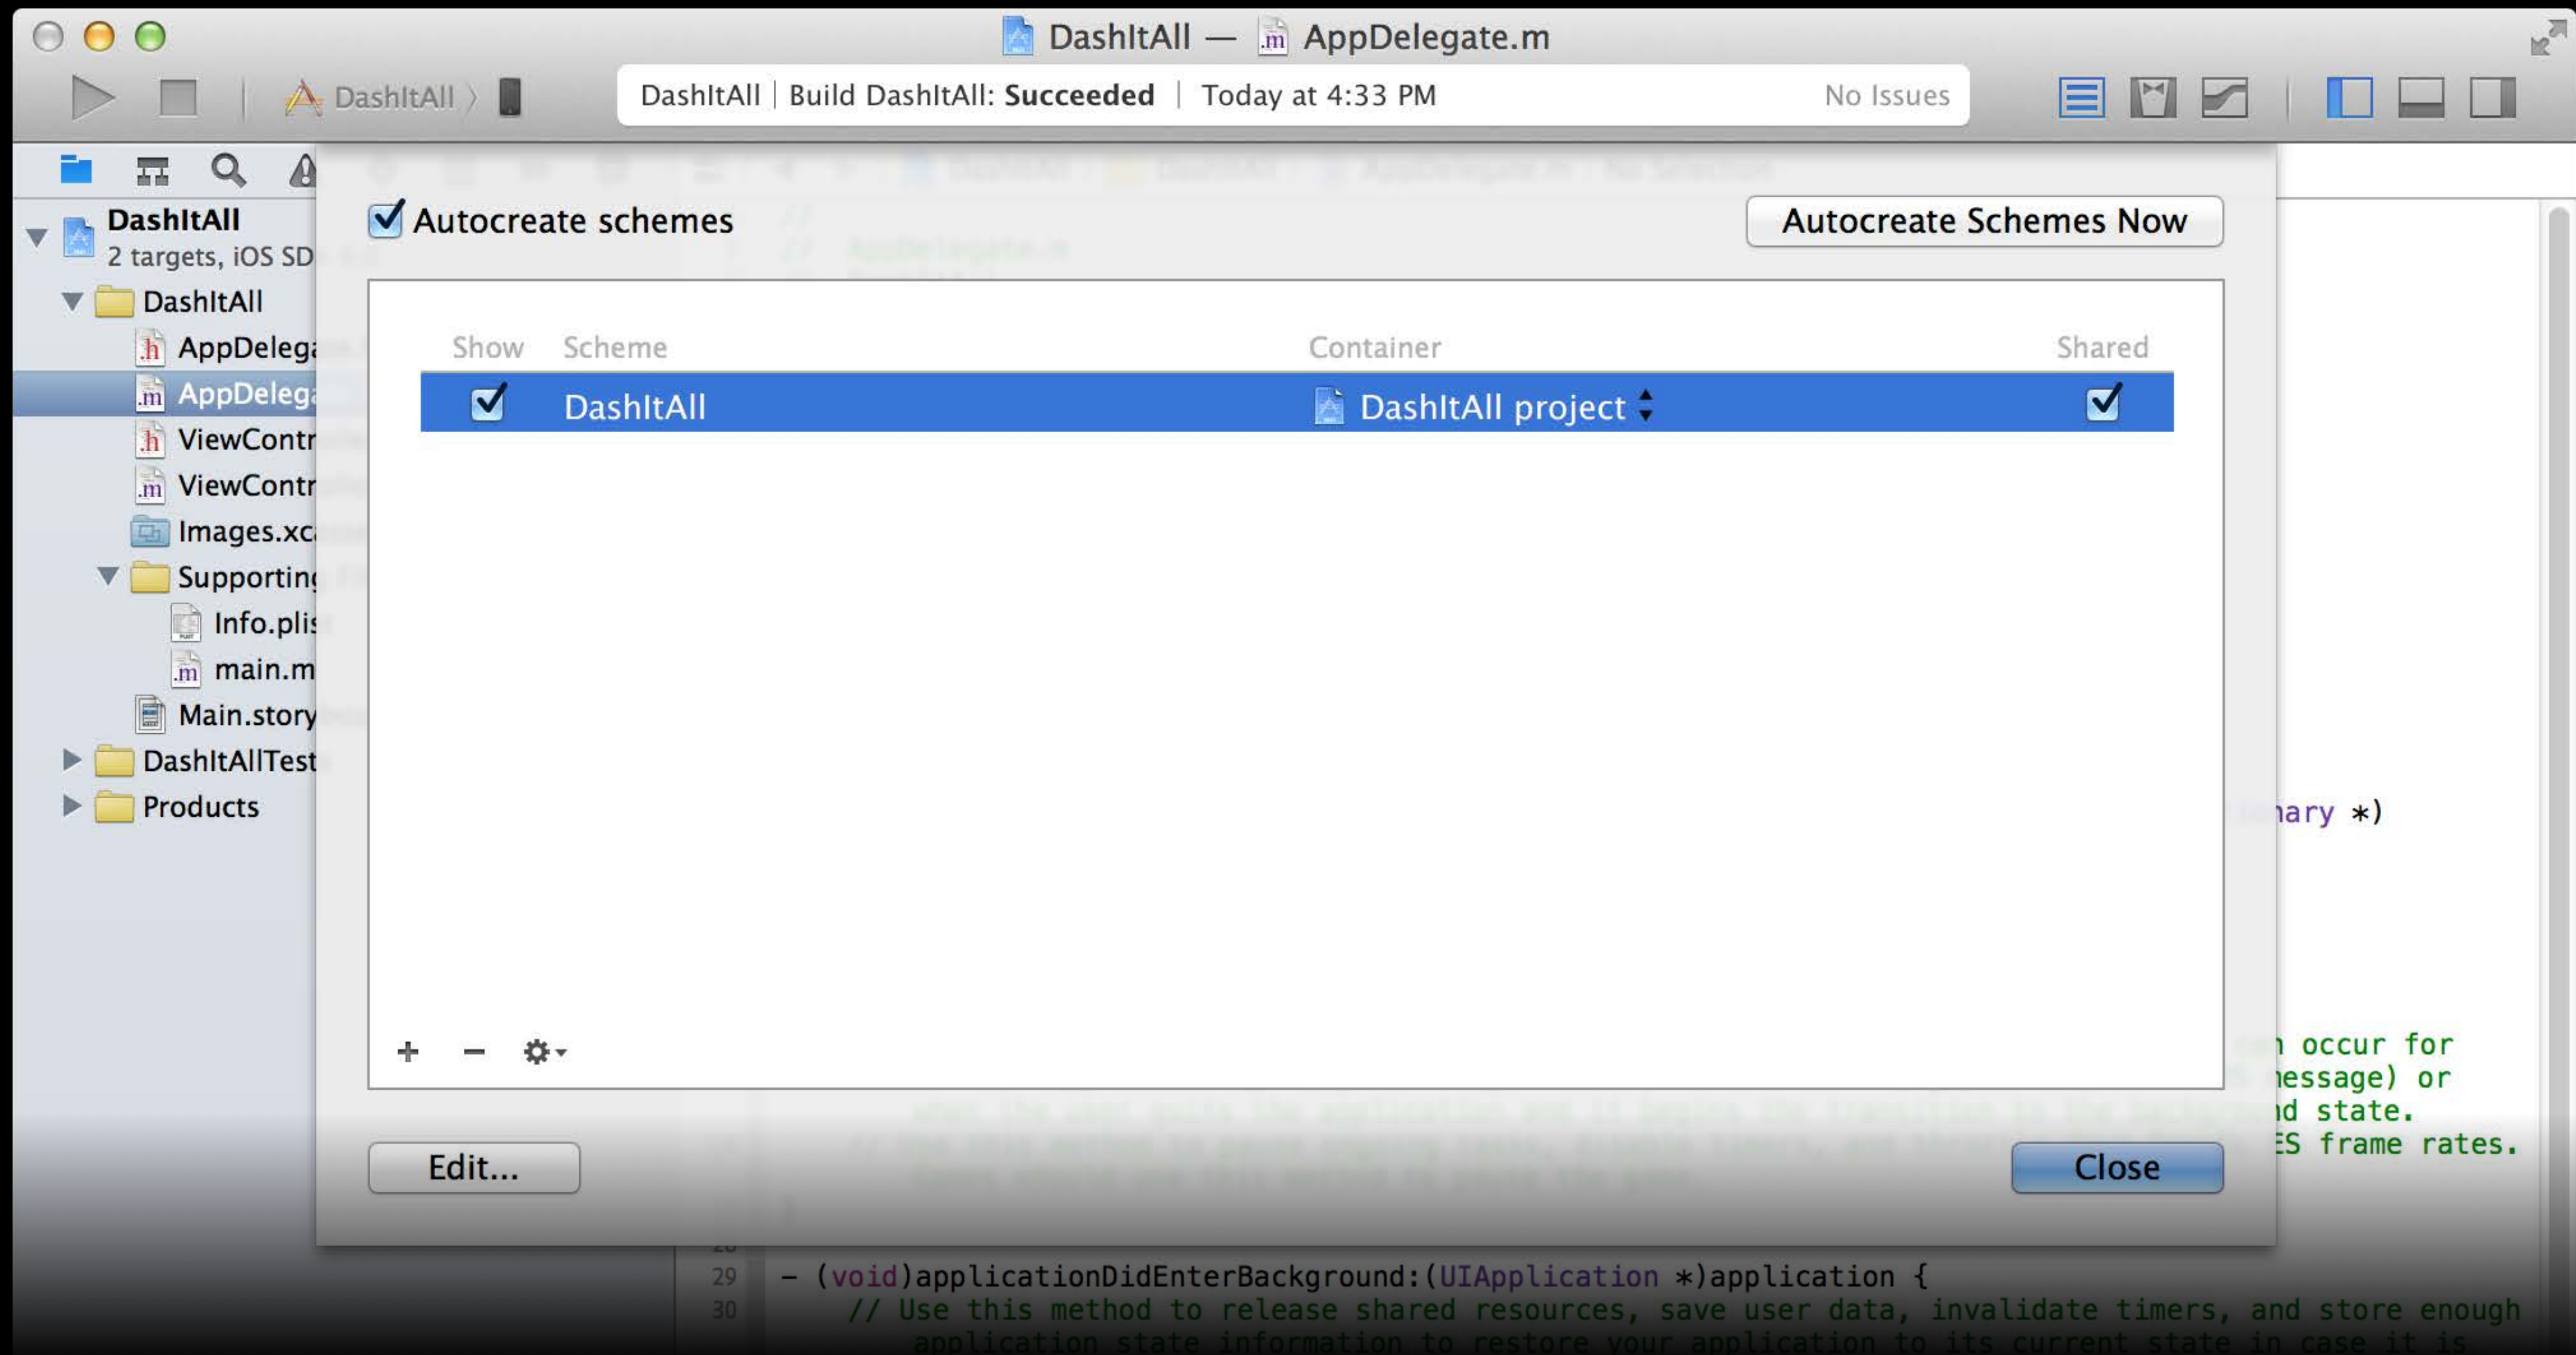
DashItAll — AppDelegate.m

DashItAll 〉

DashItAll | Build DashItAll: **Succeeded** | Today at 4:33 PM

No Issues

DashItAll
2 targets, iOS SD
DashItAll
AppDelega
AppDelega
ViewContr
ViewContr
Images.xc
Supporting
Info.plis
main.m
Main.story
DashItAllTest
Products

Autocreate schemes

Autocreate Schemes Now

| Show | Scheme | Container | Shared |
|---|---|---|---|
| ☑ | DashItAll | DashItAll project | ☑ |

+ − 

Edit...

Close

nary *)

n occur for
message) or
nd state.
ES frame rates.

29 - (void)applicationDidEnterBackground:(UIApplication *)application {
30 // Use this method to release shared resources, save user data, invalidate timers, and store enough